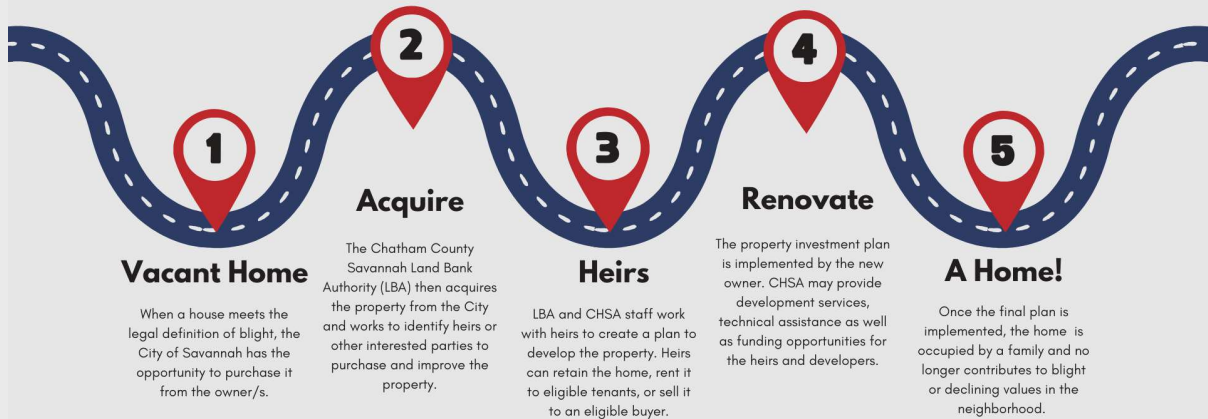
1

Vacant Home

When a house meets the legal definition of blight, the City of Savannah has the opportunity to purchase it from the owner/s.

2

Acquire

The Chatham County Savannah Land Bank Authority (LBA) then acquires the property from the City and works to identify heirs or other interested parties to purchase and improve the property.

3

Heirs

LBA and CHSA staff work with heirs to create a plan to develop the property. Heirs can retain the home, rent it to eligible tenants, or sell it to an eligible buyer.

4

Renovate

The property investment plan is implemented by the new owner. CHSA may provide development services, technical assistance as well as funding opportunities for the heirs and developers.

5

A Home!

Once the final plan is implemented, the home is occupied by a family and no longer contributes to blight or declining values in the neighborhood.